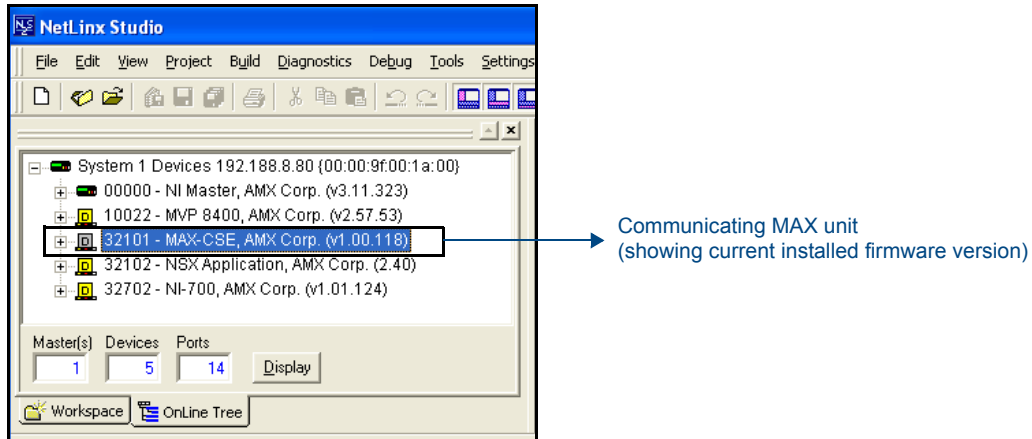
NetLinx Studio

File Edit View Project Build Diagnostics Debug Tools Settings

System 1 Devices 192.188.8.80 {00:00:9f:00:1a:00}
00000 - NI Master, AMX Corp. (v3.11.323)
10022 - MVP 8400, AMX Corp. (v2.57.53)
32101 - MAX-CSE, AMX Corp. (v1.00.118)
32102 - NSX Application, AMX Corp. (2.40)
32702 - NI-700, AMX Corp. (v1.01.124)

Master(s) Devices Ports
1 5 14 Display

Workspace OnLine Tree

Communicating MAX unit
(showing current installed firmware version)